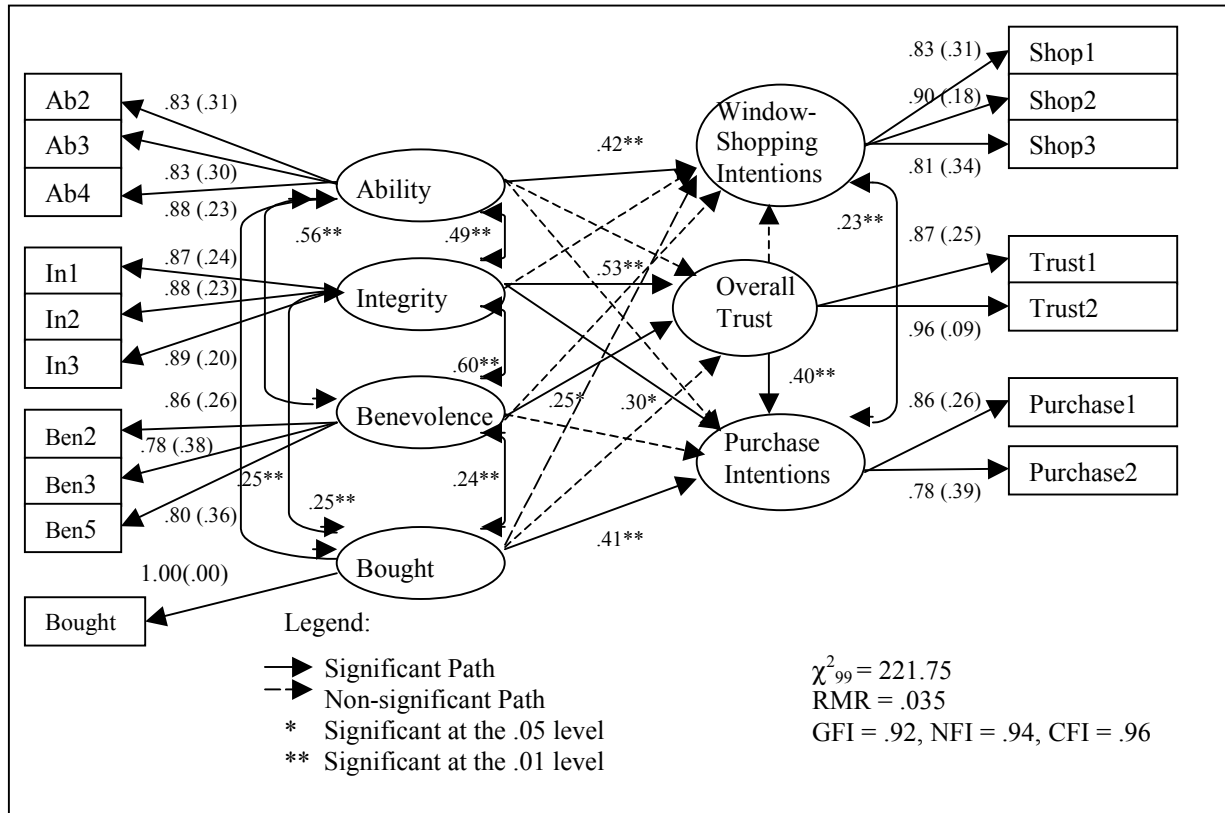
Ab2
Ab3
Ab4
.83 (.31)
.83 (.30)
.88 (.23)
Ability
.56**
.49**
In1
In2
In3
.87 (.24)
.88 (.23)
.89 (.20)
Integrity
.60**
.86 (.26)
Ben2
Ben3
Ben5
.78 (.38)
.80 (.36)
Benevolence
.25**
.25**
.24**
Bought
1.00(.00)
Bought
.42**
.53**
.25*
.30*
.41**
Window-Shopping Intentions
Overall Trust
Purchase Intentions
.40**
.23**
.83 (.31)
.90 (.18)
.81 (.34)
Shop1
Shop2
Shop3
.87 (.25)
.96 (.09)
Trust1
Trust2
.86 (.26)
.78 (.39)
Purchase1
Purchase2

Legend:
Significant Path
Non-significant Path
* Significant at the .05 level
** Significant at the .01 level

$\chi^2_{99} = 221.75$
RMR = .035
GFI = .92, NFI = .94, CFI = .96